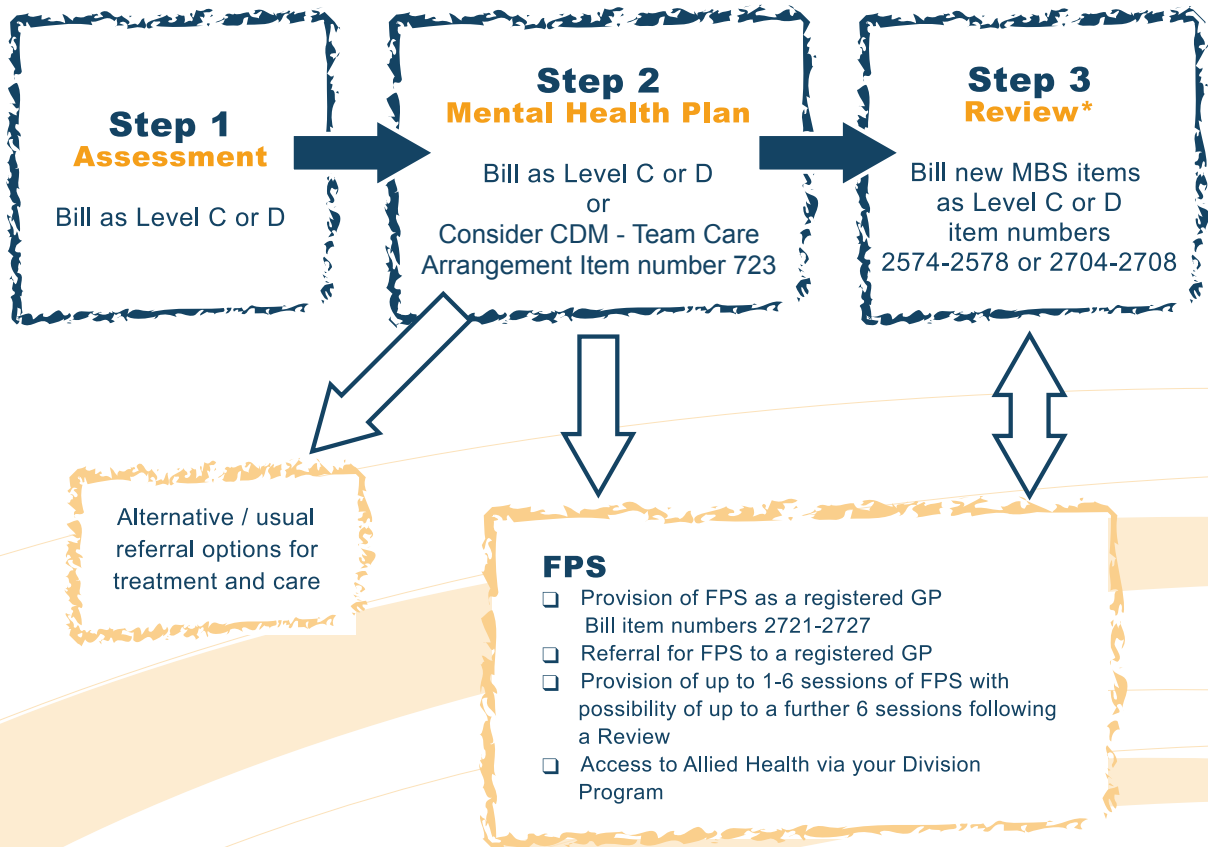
Step 1
Assessment

Bill as Level C or D

Step 2
Mental Health Plan

Bill as Level C or D
or
Consider CDM - Team Care Arrangement Item number 723

Step 3
Review*

Bill new MBS items as Level C or D item numbers 2574-2578 or 2704-2708

Alternative / usual referral options for treatment and care

FPS
❑ Provision of FPS as a registered GP Bill item numbers 2721-2727
❑ Referral for FPS to a registered GP
❑ Provision of up to 1-6 sessions of FPS with possibility of up to a further 6 sessions following a Review
❑ Access to Allied Health via your Division Program